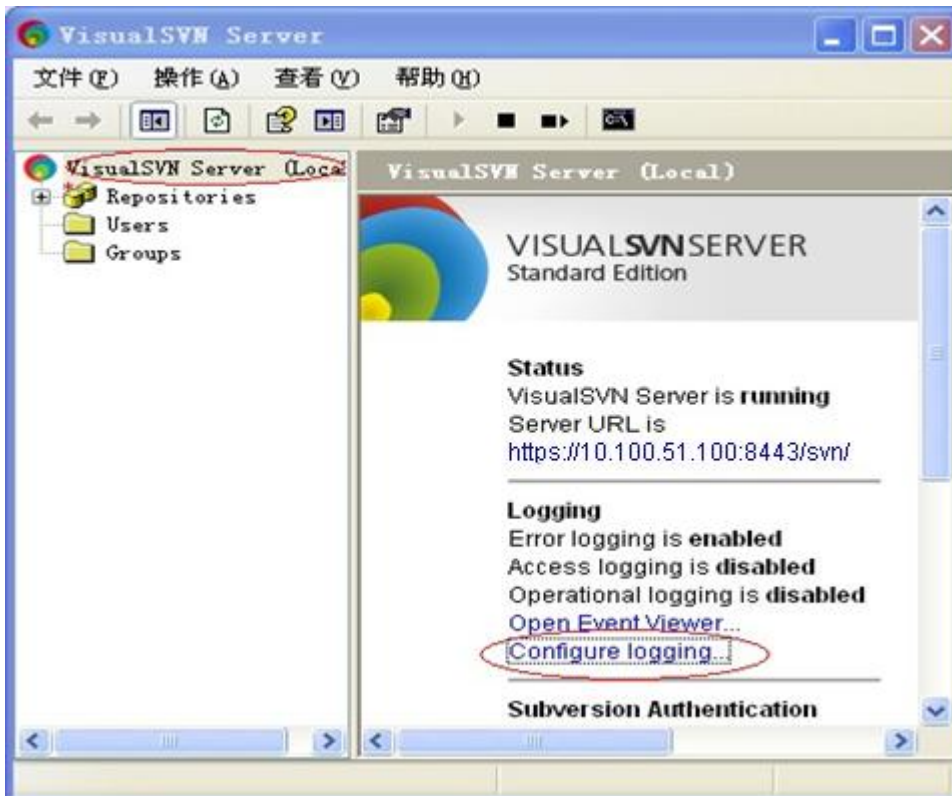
VisualSVN Server

文件(F) 操作(A) 查看(V) 帮助(H)

VisualSVN Server (Loca

Repositories

Users

Groups

VisualSVN Server (Local)

VISUALSVNSERVER
Standard Edition

Status
VisualSVN Server is running
Server URL is
https://10.100.51.100:8443/svn/

Logging
Error logging is enabled
Access logging is disabled
Operational logging is disabled
Open Event Viewer...
Configure logging...

Subversion Authentication